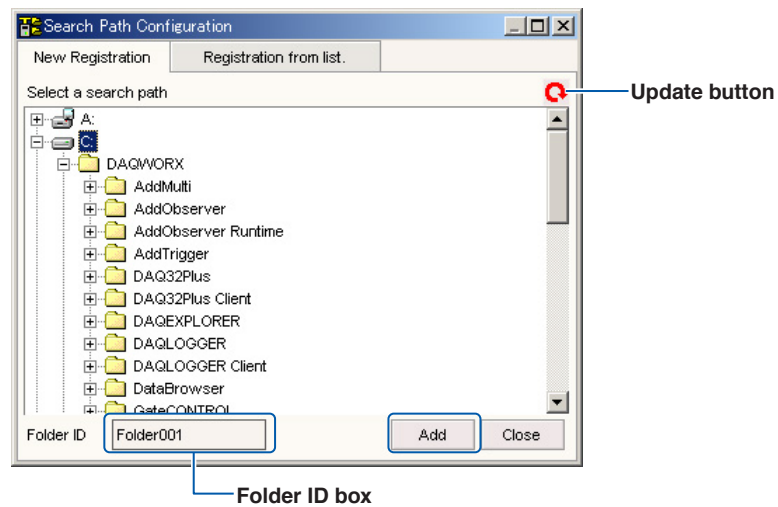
Search Path Configuration

New Registration | Registration from list.

Select a search path

Update button

A:
C:
DAQWORX
AddMulti
AddObserver
AddObserver Runtime
AddTrigger
DAQ32Plus
DAQ32Plus Client
DAQEXPLORER
DAQLOGGER
DAQLOGGER Client
DataBrowser
GateCONTROL

Folder ID
Folder001
Add
Close

Folder ID box